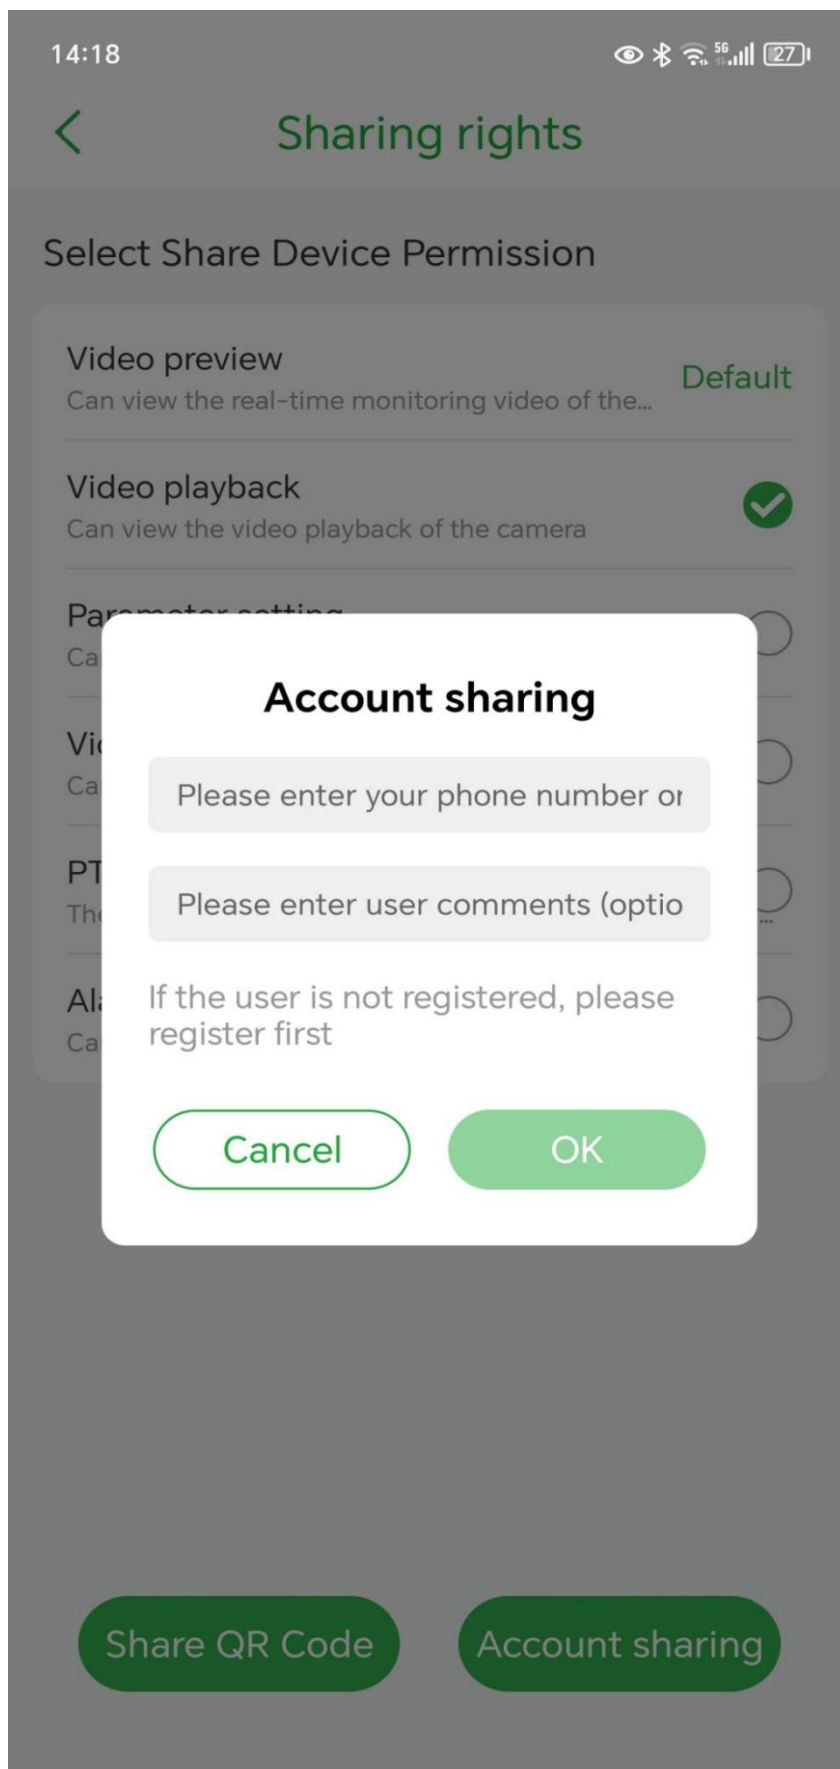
14:18

5G 27

Sharing rights

Select Share Device Permission

Video preview
Can view the real-time monitoring video of the...
Default

Video playback
Can view the video playback of the camera

Pa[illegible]
Ca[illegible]

Vi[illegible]
Ca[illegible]

PT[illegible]
Th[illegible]

Al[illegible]
Ca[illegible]

Account sharing

Please enter your phone number or

Please enter user comments (optio

If the user is not registered, please register first

Cancel

OK

Share QR Code

Account sharing